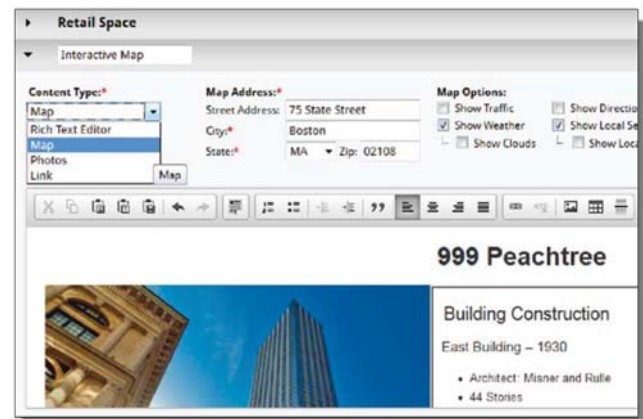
Retail Space

Interactive Map

Content Type:*

Map

Rich Text Editor

Map

Photos

Link

Map

Map Address:*

Street Address: 75 State Street

City:* Boston

State:* MA Zip: 02108

Map Options:

Show Traffic

Show Weather

Show Clouds

Show Directio

Show Local Se

Show Loca

999 Peachtree

Building Construction

East Building – 1930

• Architect: Misner and Rulle

• 44 Stories